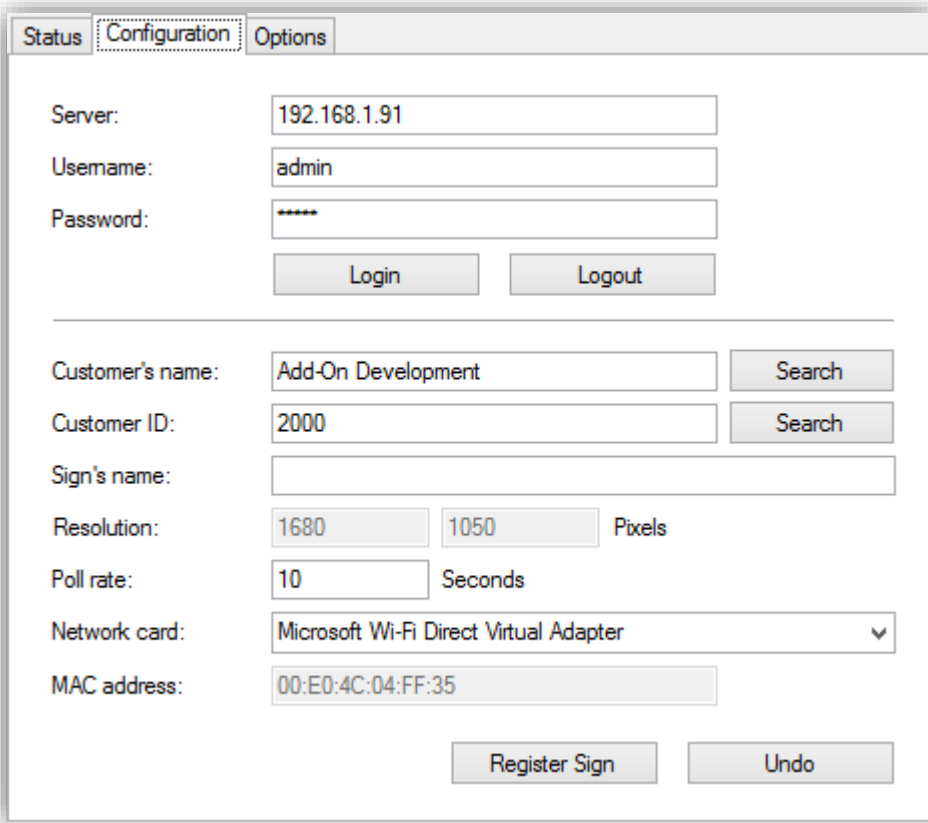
Status Configuration Options

Server: 192.168.1.91
Username: admin
Password: *****
Login Logout

Customer's name: Add-On Development Search
Customer ID: 2000 Search
Sign's name:
Resolution: 1680 1050 Pixels
Poll rate: 10 Seconds
Network card: Microsoft Wi-Fi Direct Virtual Adapter
MAC address: 00:E0:4C:04:FF:35

Register Sign Undo